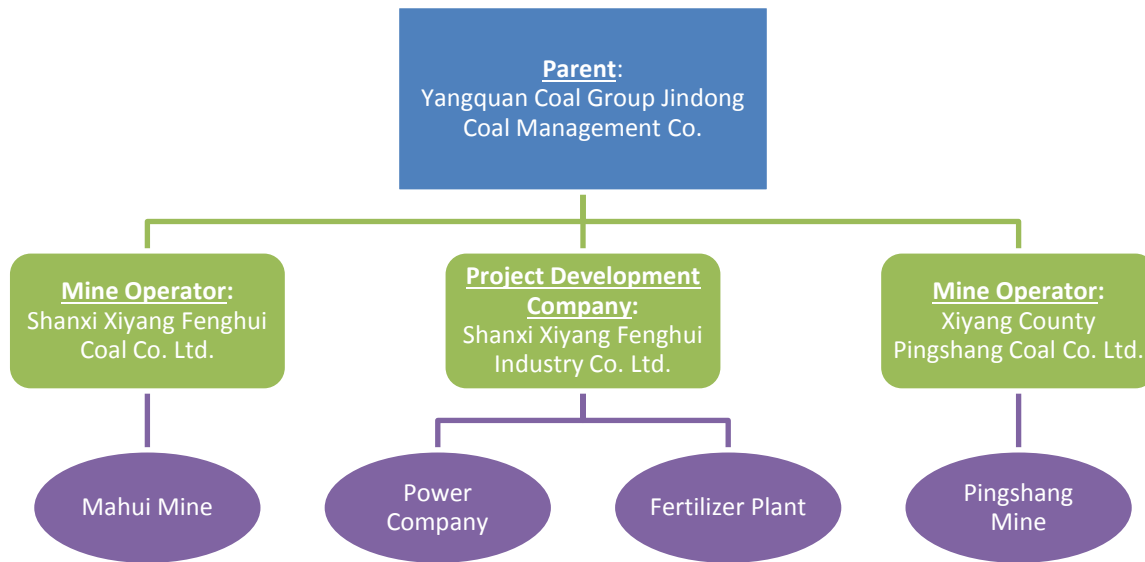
Parent:
Yangquan Coal Group Jindong Coal Management Co.

Mine Operator:
Shanxi Xiyang Fenghui Coal Co. Ltd.

Project Development Company:
Shanxi Xiyang Fenghui Industry Co. Ltd.

Mine Operator:
Xiyang County Pingshang Coal Co. Ltd.

Mahui Mine

Power Company

Fertilizer Plant

Pingshang Mine